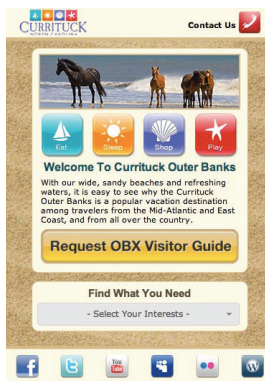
CURRITUCK
NORTH CAROLINA

Contact Us

Eat
Sleep
Shop
Play

Welcome To Currituck Outer Banks

With our wide, sandy beaches and refreshing waters, it is easy to see why the Currituck Outer Banks is a popular vacation destination among travelers from the Mid-Atlantic and East Coast, and from all over the country.

Request OBX Visitor Guide

Find What You Need

- Select Your Interests -

You Tube